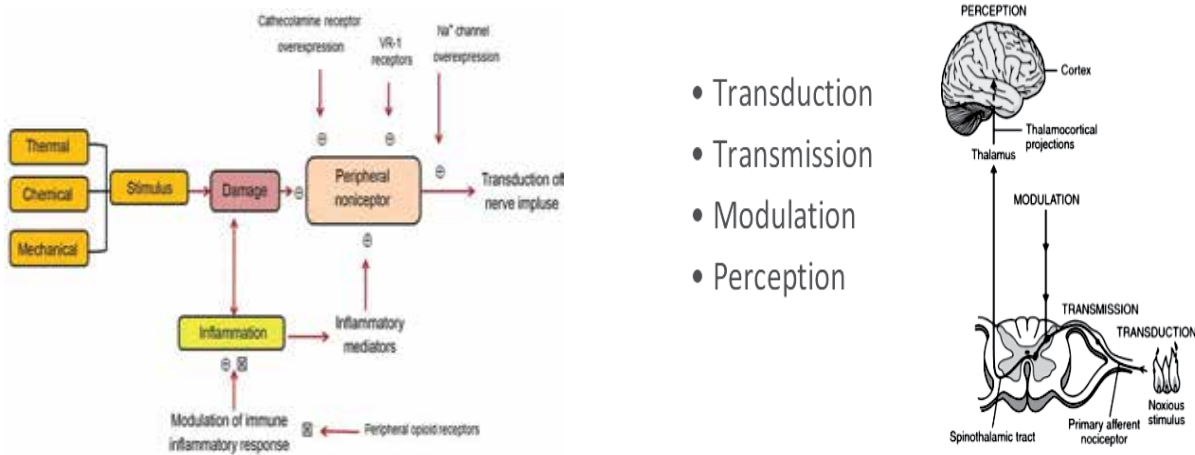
Cathecolamine receptor overexpression

VR-1 receptors

$Na^+$ channel overexpression

Thermal

Chemical

Mechanical

Stimulus

Damage

⊕

⊕

⊕

⊕

Peripheral nociceptor

⊕

Transduction of nerve impluse

⊕

Inflammation

Inflammatory mediators

⊕ ⊠

Modulation of immune inflammatory response

⊠

Peripheral opioid receptors

• Transduction
• Transmission
• Modulation
• Perception

PERCEPTION

Cortex

Thalamocortical projections

Thalamus

MODULATION

TRANSMISSION

TRANSDUCTION

Noxious stimulus

Spinothalamic tract

Primary afferent nociceptor